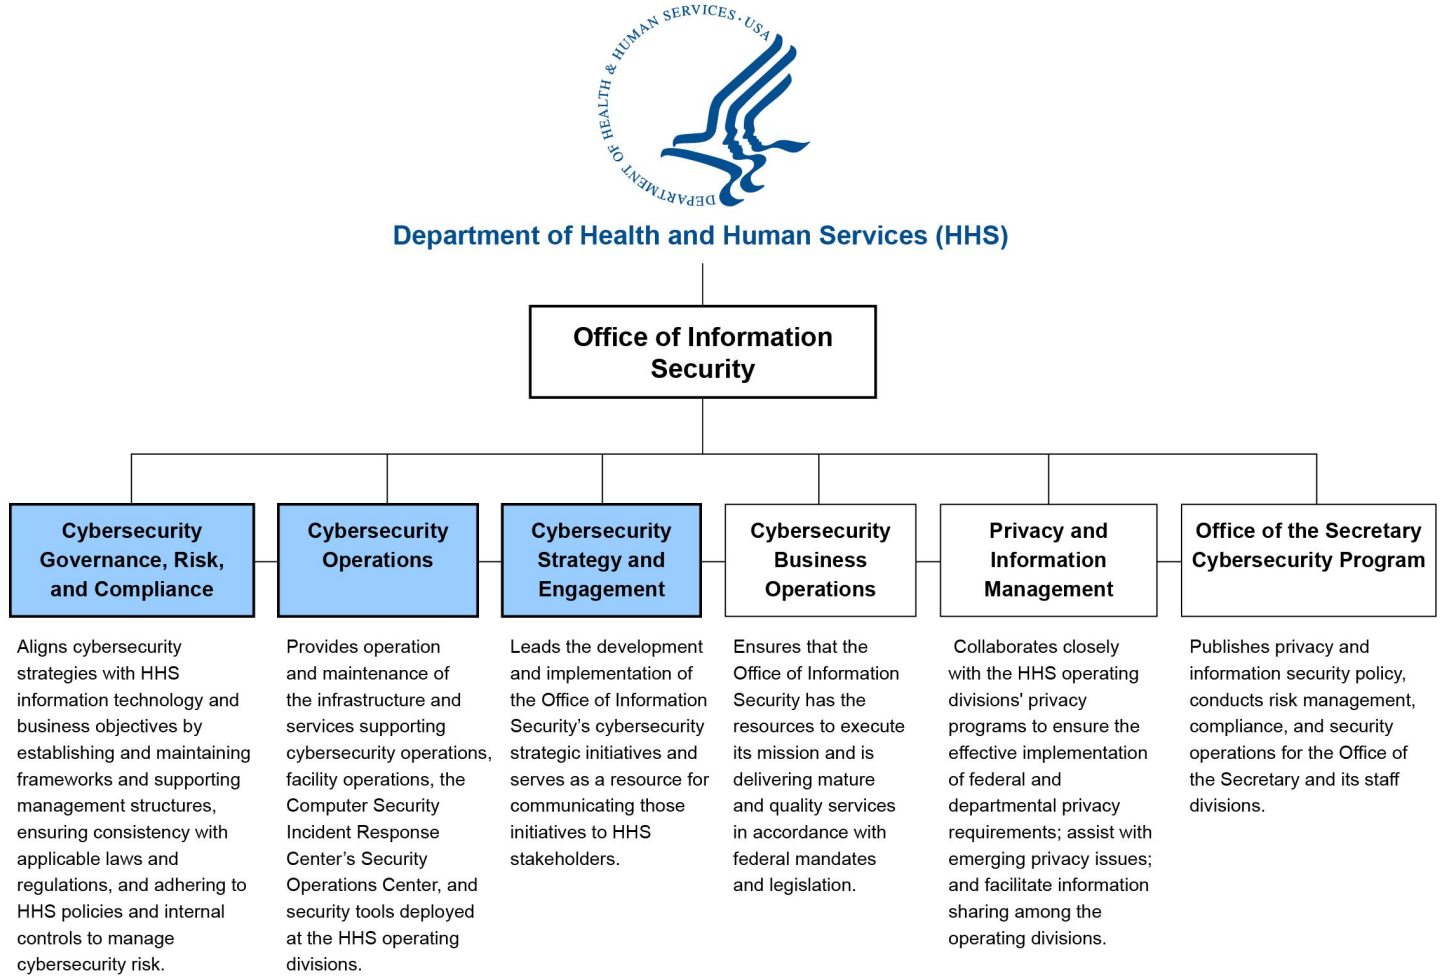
DEPARTMENT OF HEALTH & HUMAN SERVICES · USA

Department of Health and Human Services (HHS)

Office of Information Security

Cybersecurity Governance, Risk, and Compliance

Cybersecurity Operations

Cybersecurity Strategy and Engagement

Cybersecurity Business Operations

Privacy and Information Management

Office of the Secretary Cybersecurity Program

Aligns cybersecurity strategies with HHS information technology and business objectives by establishing and maintaining frameworks and supporting management structures, ensuring consistency with applicable laws and regulations, and adhering to HHS policies and internal controls to manage cybersecurity risk.

Provides operation and maintenance of the infrastructure and services supporting cybersecurity operations, facility operations, the Computer Security Incident Response Center's Security Operations Center, and security tools deployed at the HHS operating divisions.

Leads the development and implementation of the Office of Information Security's cybersecurity strategic initiatives and serves as a resource for communicating those initiatives to HHS stakeholders.

Ensures that the Office of Information Security has the resources to execute its mission and is delivering mature and quality services in accordance with federal mandates and legislation.

Collaborates closely with the HHS operating divisions' privacy programs to ensure the effective implementation of federal and departmental privacy requirements; assist with emerging privacy issues; and facilitate information sharing among the operating divisions.

Publishes privacy and information security policy, conducts risk management, compliance, and security operations for the Office of the Secretary and its staff divisions.